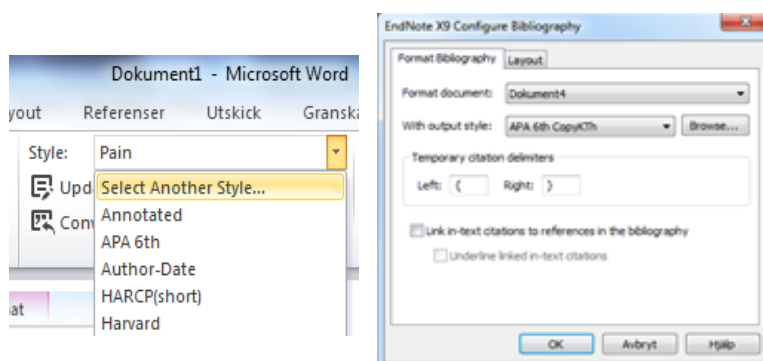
Dokument1 - Microsoft Word

yout Referenser Utskick Granska

Style: Pain

Upd

Conv

Select Another Style...
Annotated
APA 6th
Author-Date
HARCP(short)
Harvard

at

EndNote X9 Configure Bibliography

Format Bibliography Layout

Format document: Dokument4

With output style: APA 6th CopyKTh Browse...

Temporary citation delimiters

Left: ( Right: )

Link in-text citations to references in the bibliography

Underline linked in-text citations

OK Avbryt Hjälp